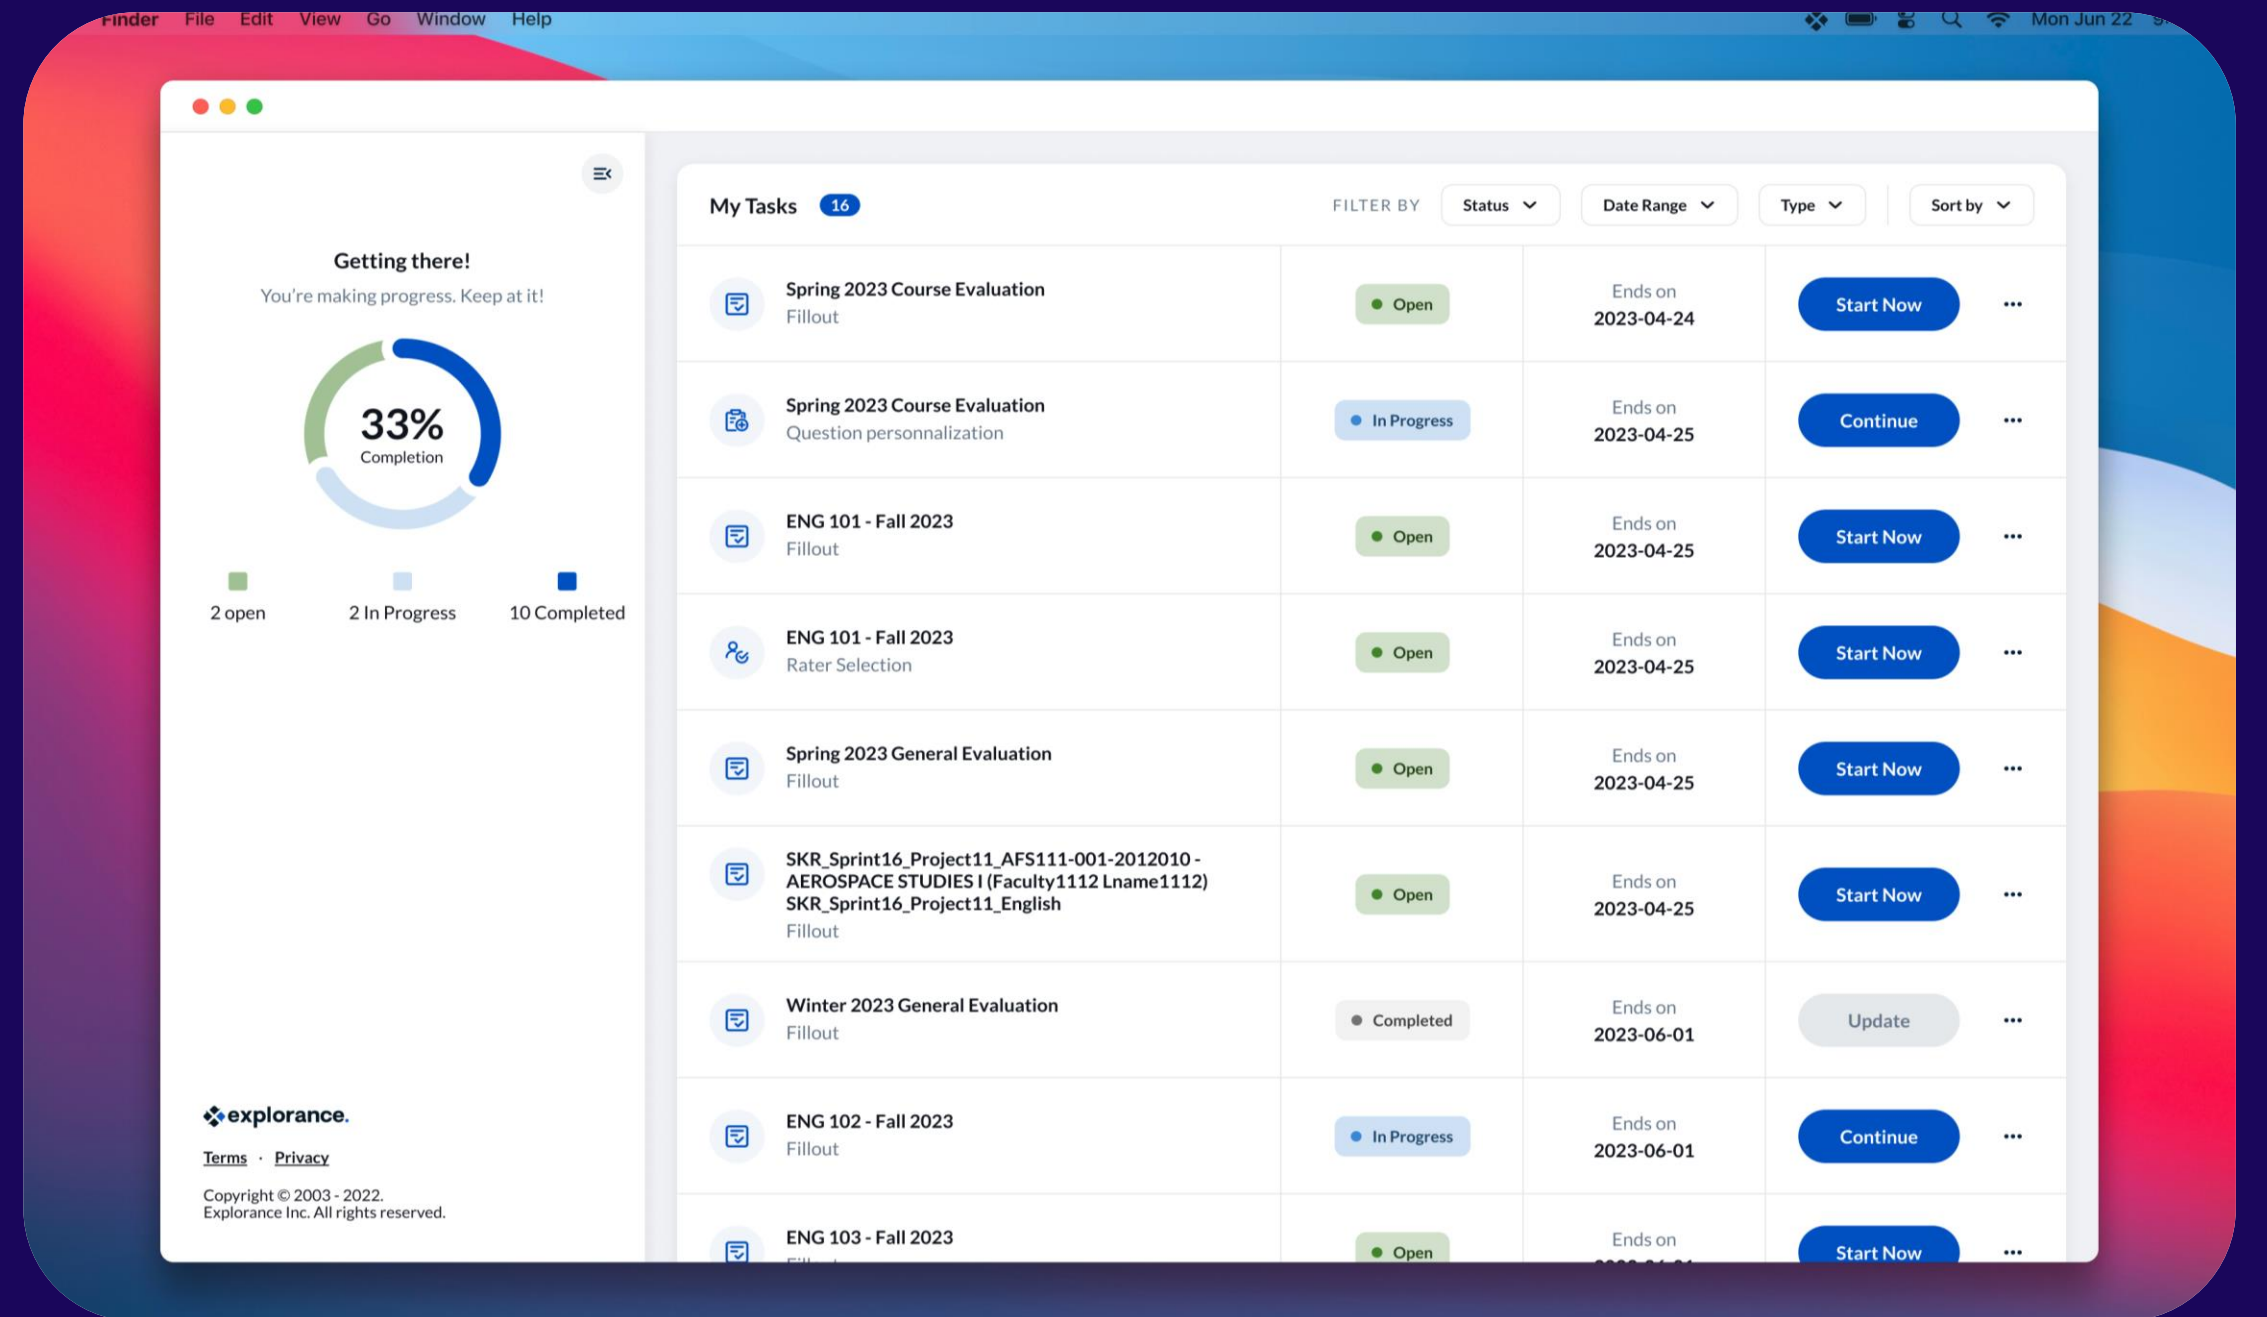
Finder File Edit View Go Window Help

Mon Jun 22

Getting there!
You're making progress. Keep at it!

33%
Completion

2 open
2 In Progress
10 Completed

explorance.

Terms · Privacy

Copyright © 2003 - 2022.
Explorance Inc. All rights reserved.

My Tasks 16

FILTER BY Status Date Range Type Sort by

| Task | Status | Ends on | Action |
|---|---|---|---|
| Spring 2023 Course Evaluation<br>Fillout | Open | Ends on 2023-04-24 | Start Now |
| Spring 2023 Course Evaluation<br>Question personnalization | In Progress | Ends on 2023-04-25 | Continue |
| ENG 101 - Fall 2023<br>Fillout | Open | Ends on 2023-04-25 | Start Now |
| ENG 101 - Fall 2023<br>Rater Selection | Open | Ends on 2023-04-25 | Start Now |
| Spring 2023 General Evaluation<br>Fillout | Open | Ends on 2023-04-25 | Start Now |
| SKR_Sprint16_Project11_AFS111-001-2012010 - AEROSPACE STUDIES I (Faculty1112 Lname1112) SKR_Sprint16_Project11_English<br>Fillout | Open | Ends on 2023-04-25 | Start Now |
| Winter 2023 General Evaluation<br>Fillout | Completed | Ends on 2023-06-01 | Update |
| ENG 102 - Fall 2023<br>Fillout | In Progress | Ends on 2023-06-01 | Continue |
| ENG 103 - Fall 2023<br>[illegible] | Open | Ends on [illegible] | Start Now |